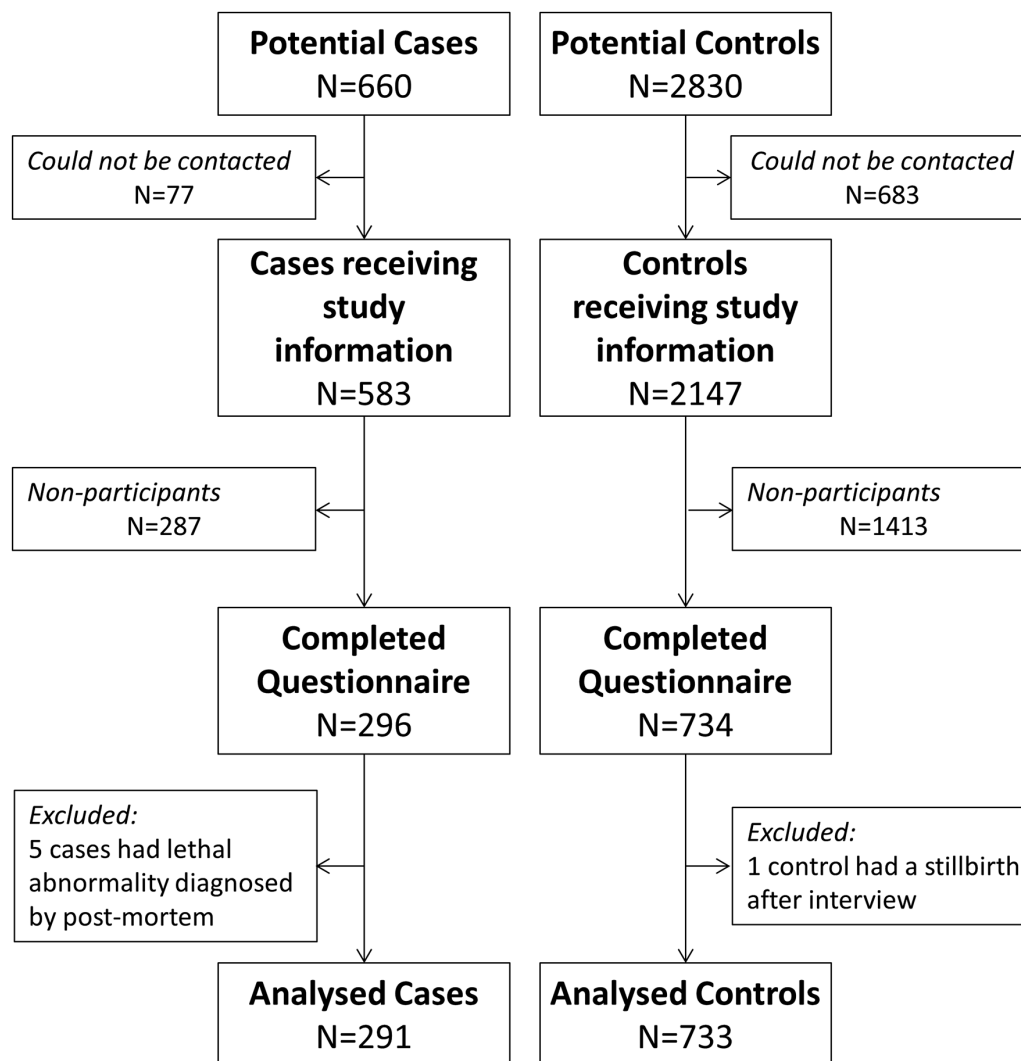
Potential Cases
N=660

Could not be contacted
N=77

Cases receiving study information
N=583

Non-participants
N=287

Completed Questionnaire
N=296

Excluded:
5 cases had lethal abnormality diagnosed by post-mortem

Analysed Cases
N=291

Potential Controls
N=2830

Could not be contacted
N=683

Controls receiving study information
N=2147

Non-participants
N=1413

Completed Questionnaire
N=734

Excluded:
1 control had a stillbirth after interview

Analysed Controls
N=733